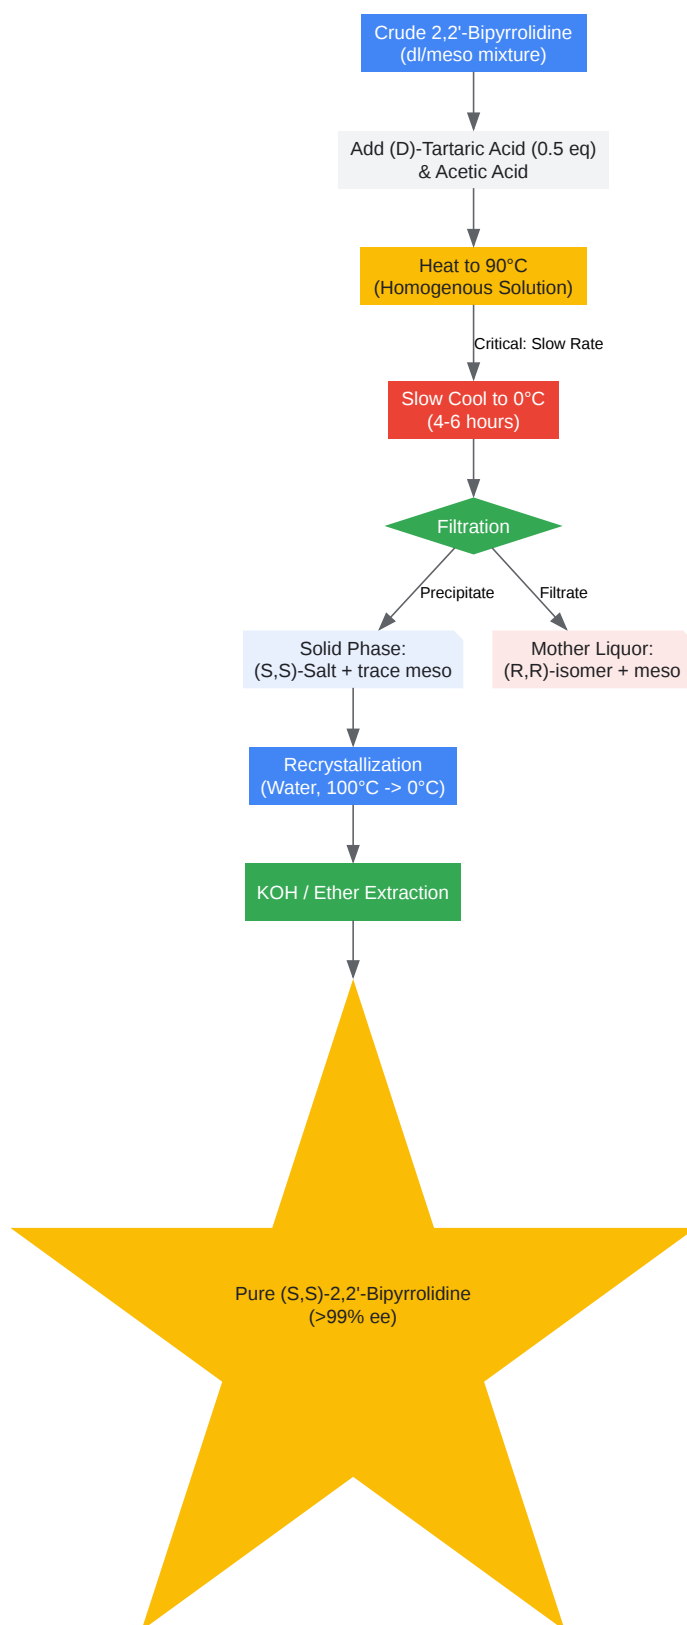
Crude 2,2'-Bipyrrolidine
(dl/meso mixture)

Add (D)-Tartaric Acid (0.5 eq)
& Acetic Acid

Heat to 90°C
(Homogenous Solution)

Critical: Slow Rate

Slow Cool to 0°C
(4-6 hours)

Filtration

Precipitate

Filtrate

Solid Phase:
(S,S)-Salt + trace meso

Mother Liquor:
(R,R)-isomer + meso

Recrystallization
(Water, 100°C -> 0°C)

KOH / Ether Extraction

Pure (S,S)-2,2'-Bipyrrolidine
(>99% ee)